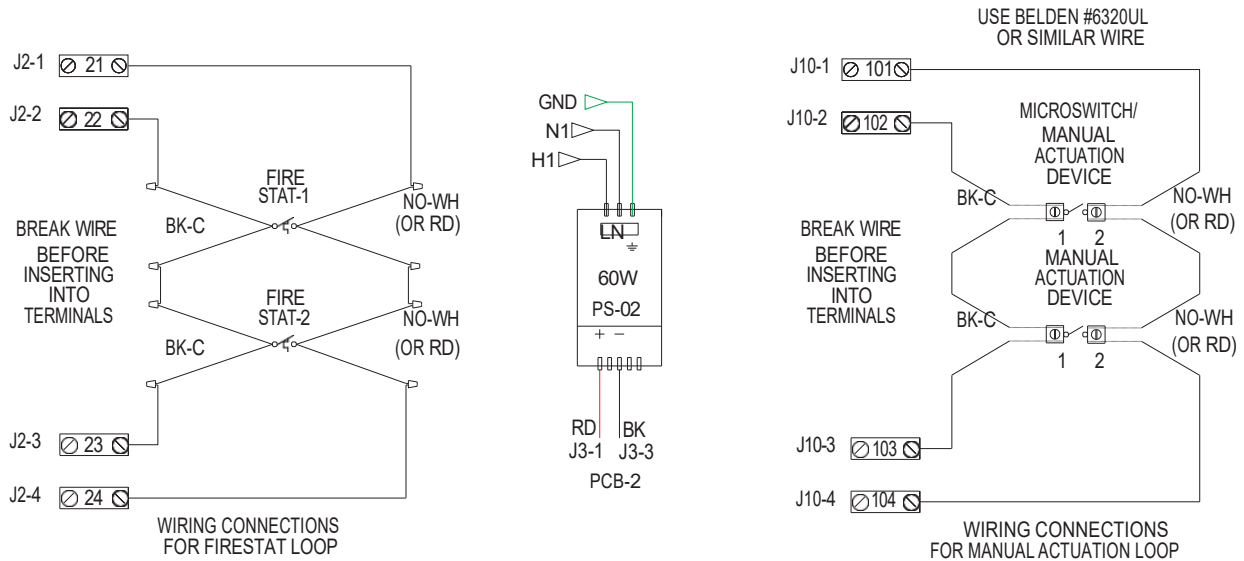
USE BELDEN #6320UL
OR SIMILAR WIRE

J2-1 21
J2-2 22
FIRE
STAT-1
BK-C
NO-WH
(OR RD)
BREAK WIRE
BEFORE
INSERTING
INTO
TERMINALS
FIRE
STAT-2
BK-C
NO-WH
(OR RD)
J2-3 23
J2-4 24
WIRING CONNECTIONS
FOR FIRESTAT LOOP

GND
N1
H1
L N
60W
PS-02
+ −
RD
J3-1
BK
J3-3
PCB-2

J10-1 101
J10-2 102
MICROSWITCH/
MANUAL
ACTUATION
DEVICE
BK-C
NO-WH
(OR RD)
1 2
BREAK WIRE
BEFORE
INSERTING
INTO
TERMINALS
MANUAL
ACTUATION
DEVICE
BK-C
NO-WH
(OR RD)
1 2
J10-3 103
J10-4 104
WIRING CONNECTIONS
FOR MANUAL ACTUATION LOOP